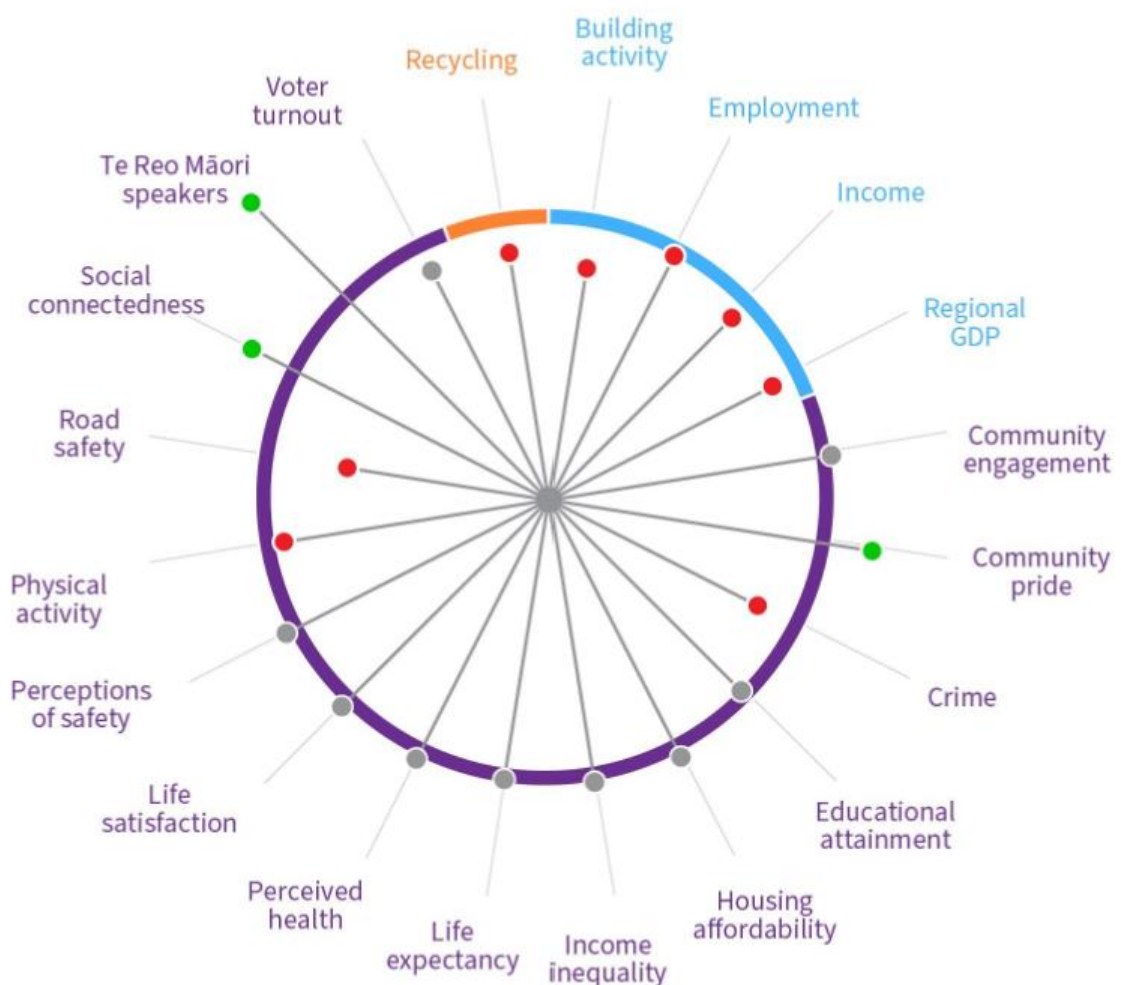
Recycling

Building activity

Employment

Income

Regional GDP

Community engagement

Community pride

Crime

Educational attainment

Housing affordability

Income inequality

Life expectancy

Perceived health

Life satisfaction

Perceptions of safety

Physical activity

Road safety

Social connectedness

Te Reo Māori speakers

Voter turnout